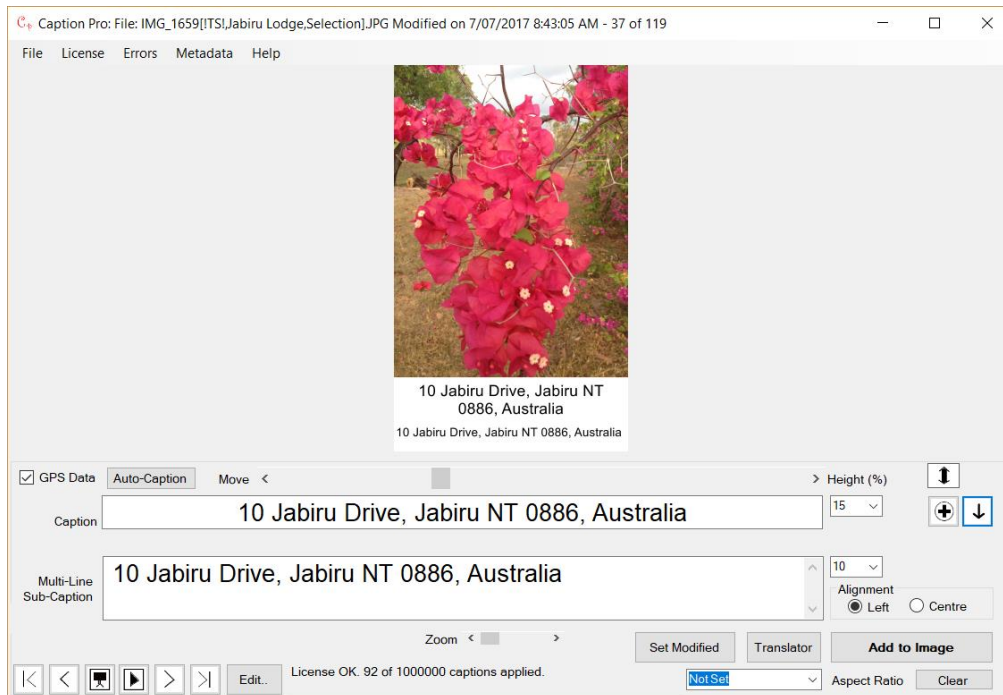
Caption Pro: File: IMG_1659[!TS!,Jabiru Lodge,Selection].JPG Modified on 7/07/2017 8:43:05 AM - 37 of 119

File License Errors Metadata Help

10 Jabiru Drive, Jabiru NT 0886, Australia

10 Jabiru Drive, Jabiru NT 0886, Australia

GPS Data Auto-Caption Move < > Height (%)

Caption 10 Jabiru Drive, Jabiru NT 0886, Australia 15

Multi-Line Sub-Caption 10 Jabiru Drive, Jabiru NT 0886, Australia 10

Alignment
Left Centre

Zoom < >

Set Modified Translator Add to Image

Edit.. License OK. 92 of 1000000 captions applied.

Not Set Aspect Ratio Clear